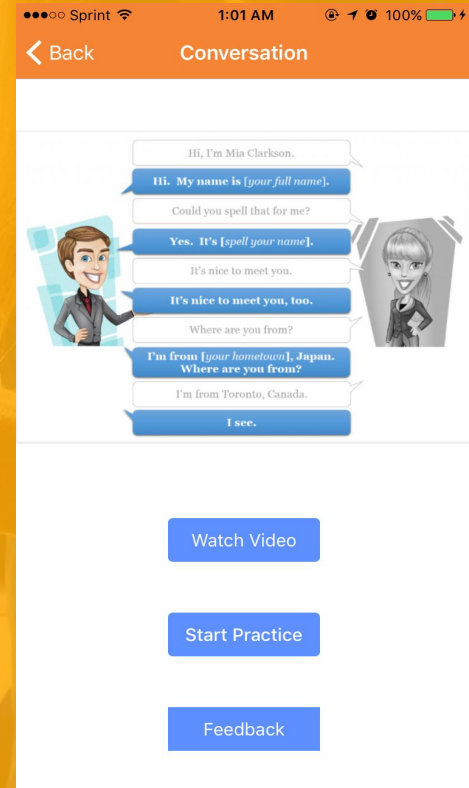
●●●○○ Sprint 1:01 AM 100%

Back Conversation

Hi, I'm Mia Clarkson.

Hi. My name is [your full name].

Could you spell that for me?

Yes. It's [spell your name].

It's nice to meet you.

It's nice to meet you, too.

Where are you from?

I'm from [your hometown], Japan. Where are you from?

I'm from Toronto, Canada.

I see.

Watch Video

Start Practice

Feedback